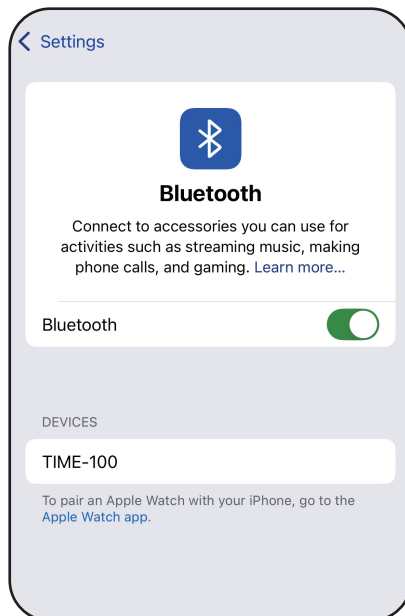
Settings

Bluetooth

Connect to accessories you can use for activities such as streaming music, making phone calls, and gaming. Learn more...

Bluetooth

DEVICES

TIME-100

To pair an Apple Watch with your iPhone, go to the Apple Watch app.